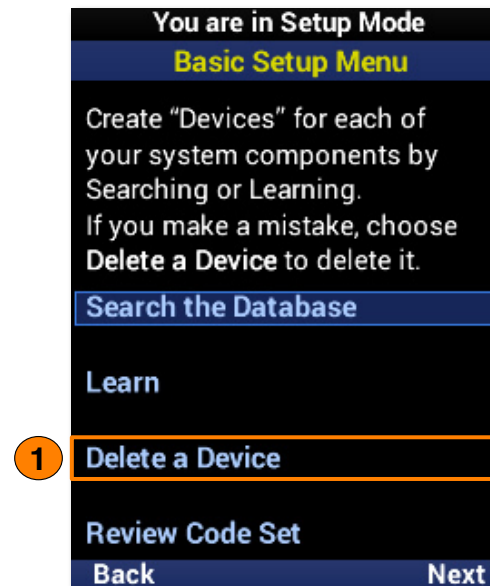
You are in Setup Mode

Basic Setup Menu

Create "Devices" for each of your system components by Searching or Learning.
If you make a mistake, choose **Delete a Device** to delete it.

Search the Database

Learn

1

Delete a Device

Review Code Set

Back

Next